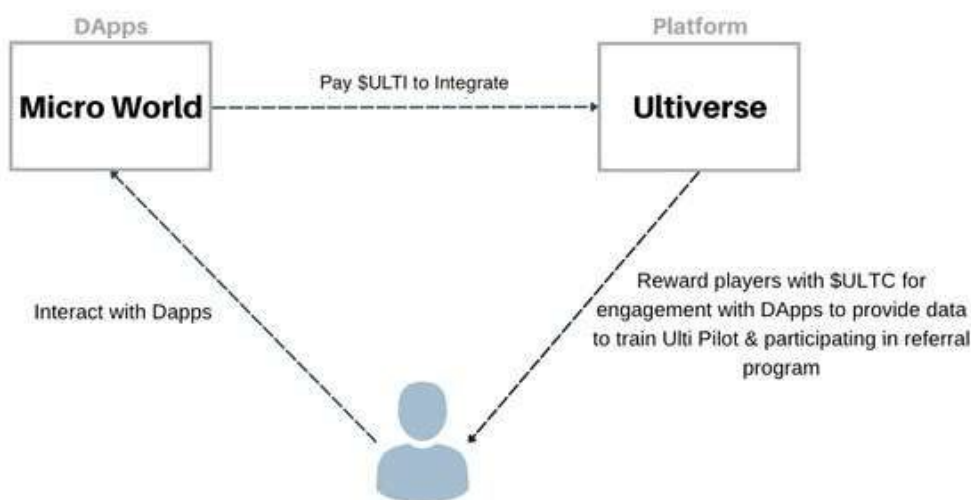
DApps

Micro World

Pay \$ULTI to Integrate

Platform

Ultiverse

Interact with Dapps

Reward players with \$ULTC for engagement with DApps to provide data to train Ulti Pilot & participating in referral program